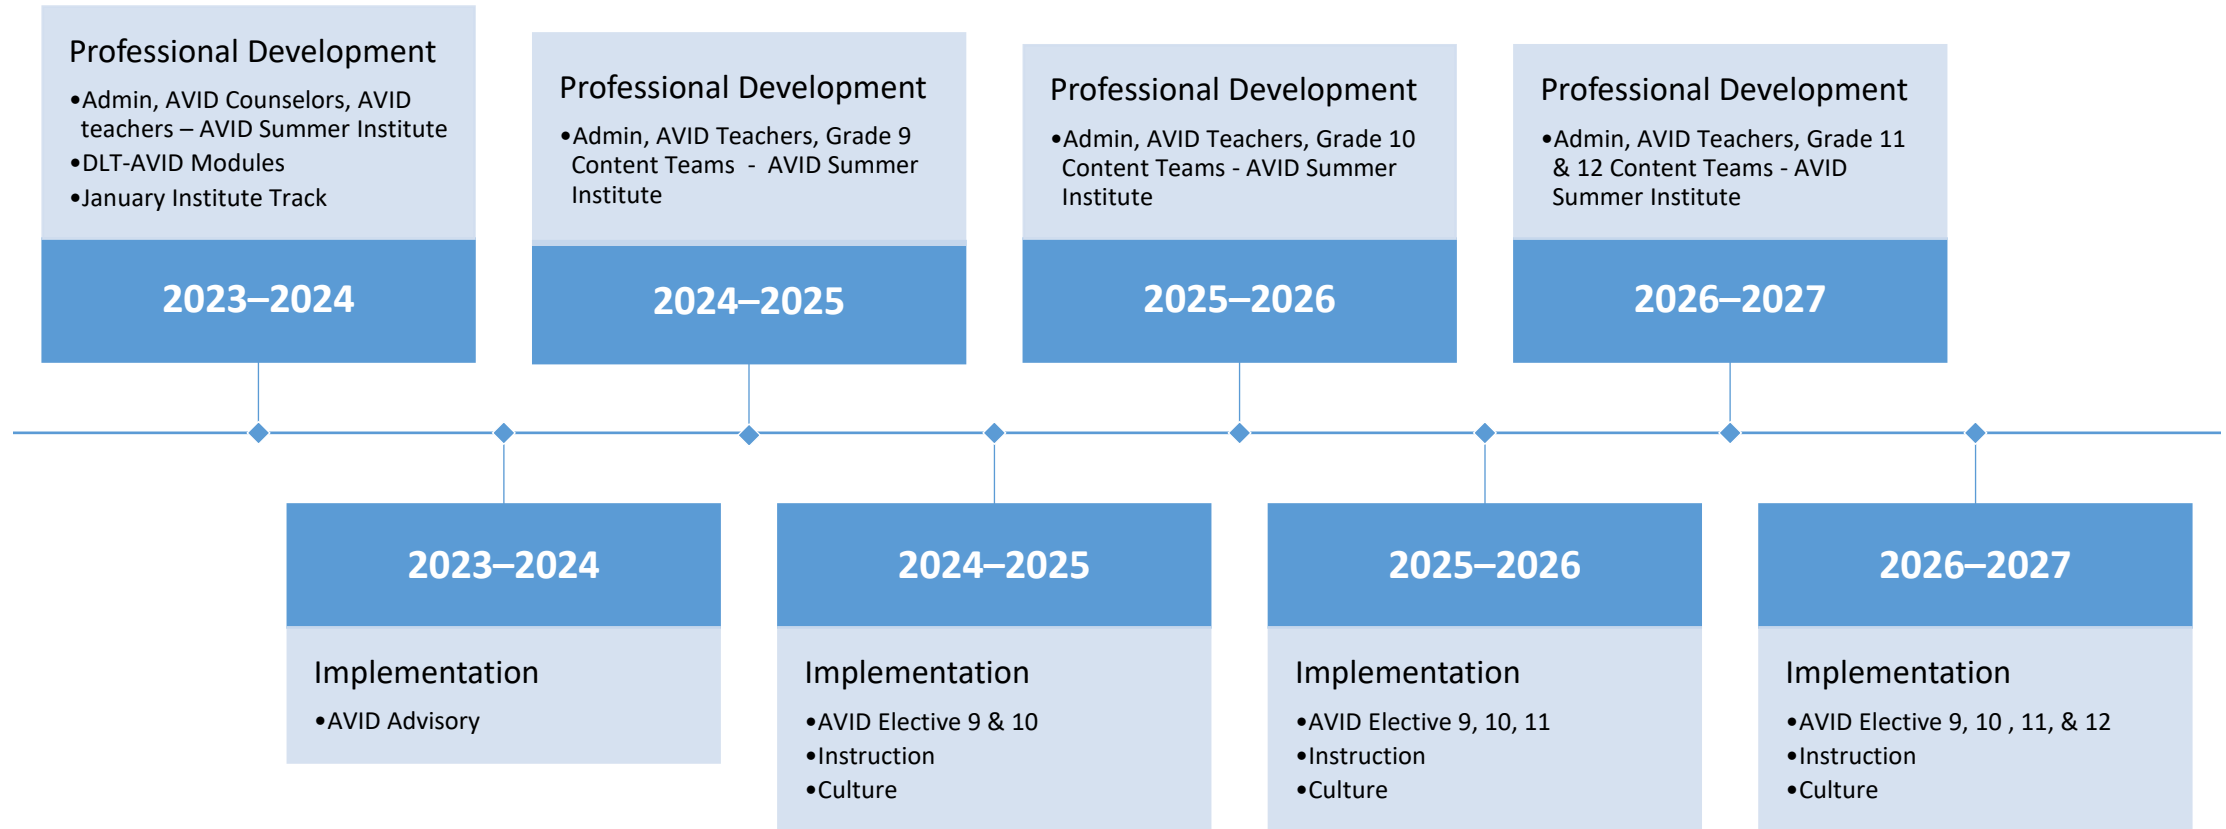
Professional Development

•Admin, AVID Counselors, AVID teachers – AVID Summer Institute
•DLT-AVID Modules
•January Institute Track

2023–2024

Professional Development

•Admin, AVID Teachers, Grade 9 Content Teams - AVID Summer Institute

2024–2025

Professional Development

•Admin, AVID Teachers, Grade 10 Content Teams - AVID Summer Institute

2025–2026

Professional Development

•Admin, AVID Teachers, Grade 11 & 12 Content Teams - AVID Summer Institute

2026–2027

2023–2024

Implementation

•AVID Advisory

2024–2025

Implementation

•AVID Elective 9 & 10
•Instruction
•Culture

2025–2026

Implementation

•AVID Elective 9, 10, 11
•Instruction
•Culture

2026–2027

Implementation

•AVID Elective 9, 10 , 11, & 12
•Instruction
•Culture